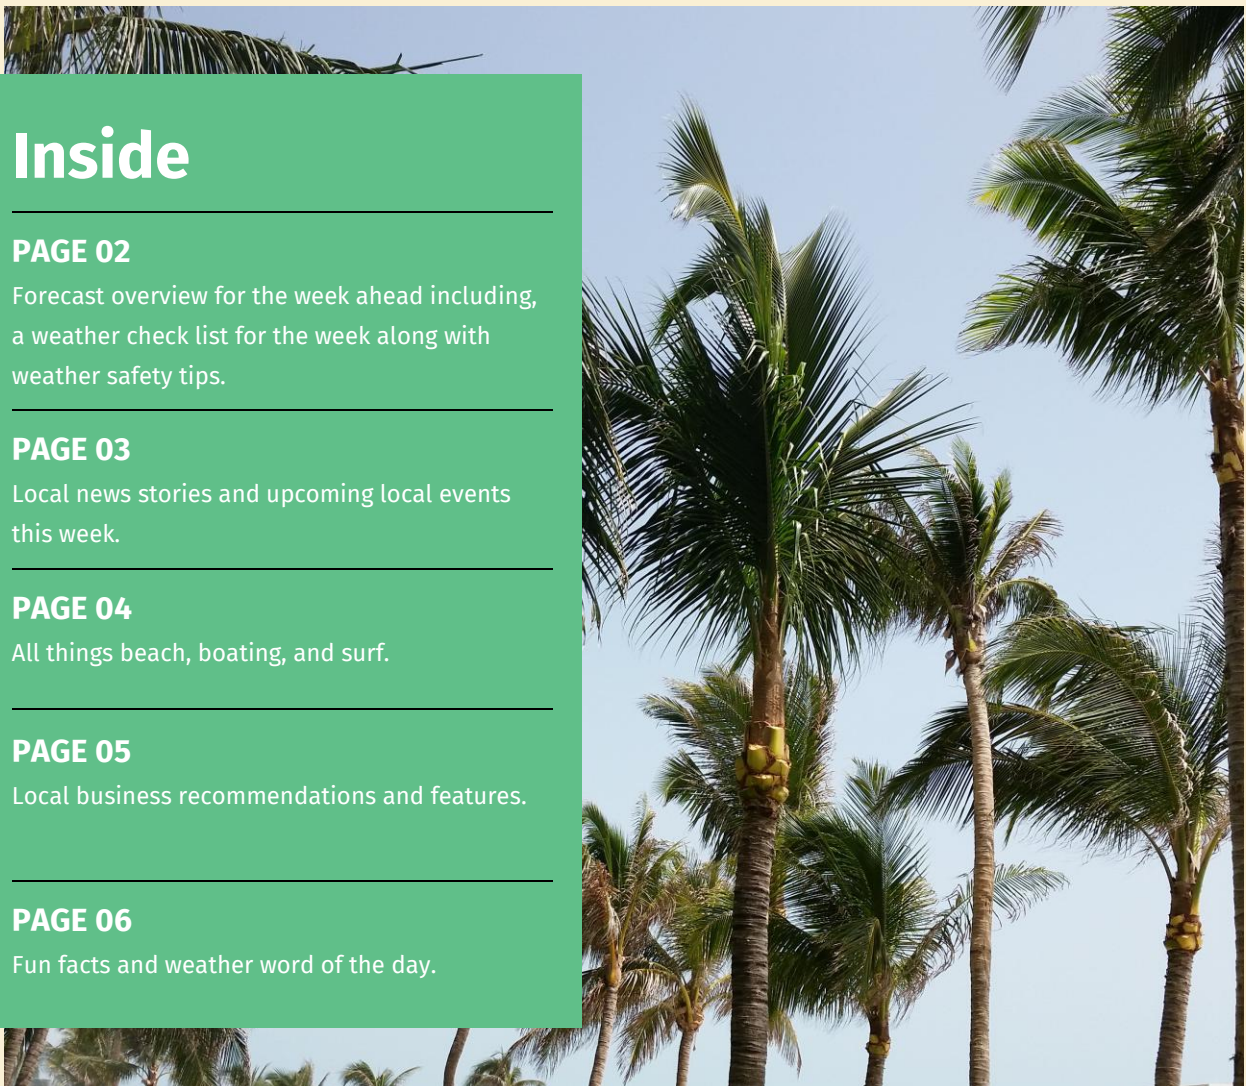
Inside

PAGE 02
Forecast overview for the week ahead including, a weather check list for the week along with weather safety tips.

PAGE 03
Local news stories and upcoming local events this week.

PAGE 04
All things beach, boating, and surf.

PAGE 05
Local business recommendations and features.

PAGE 06
Fun facts and weather word of the day.